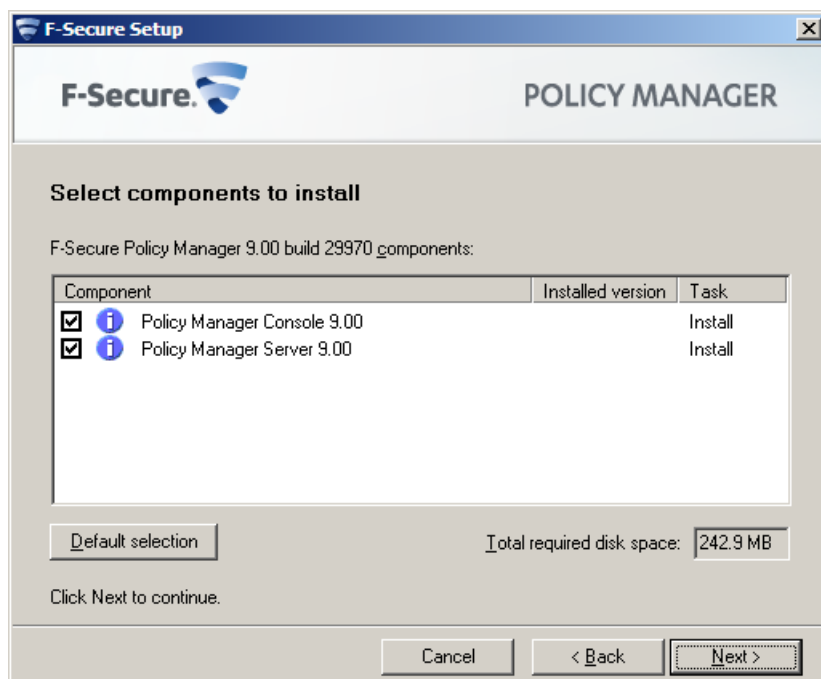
F-Secure Setup

F-Secure.

POLICY MANAGER

Select components to install

F-Secure Policy Manager 9.00 build 29970 components:

| Component | Installed version | Task |
|---|---|---|
| Policy Manager Console 9.00 | | Install |
| Policy Manager Server 9.00 | | Install |

Default selection

Total required disk space: 242.9 MB

Click Next to continue.

Cancel

< Back

Next >